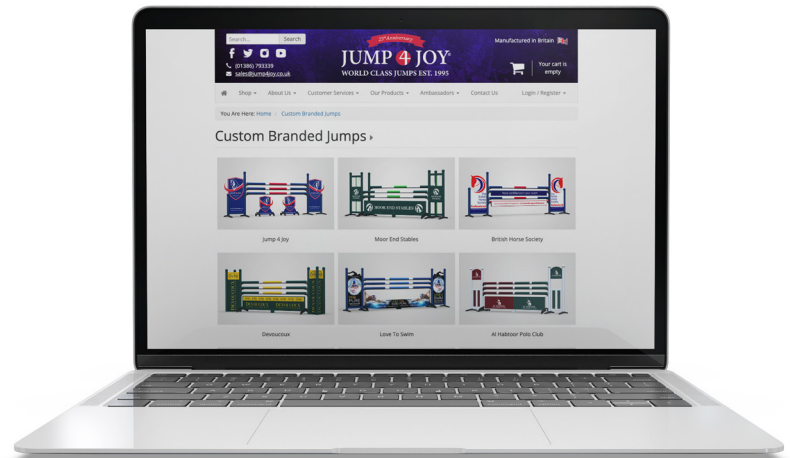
Search... Search

(01386) 793339
sales@jump4joy.co.uk

25th Anniversary
JUMP 4 JOY
WORLD CLASS JUMPS EST. 1995

Manufactured in Britain

Your cart is empty

Shop ▾ About Us ▾ Customer Services ▾ Our Products ▾ Ambassadors ▾ Contact Us Login / Register ▾

You Are Here: Home / Custom Branded Jumps

Custom Branded Jumps ›

MOOR END STABLES

Jump 4 Joy

Moor End Stables

British Horse Society

DEVOUCOUX DEVOUCOUX

Devoucoux

Love To Swim

Al Habtoor Polo Club